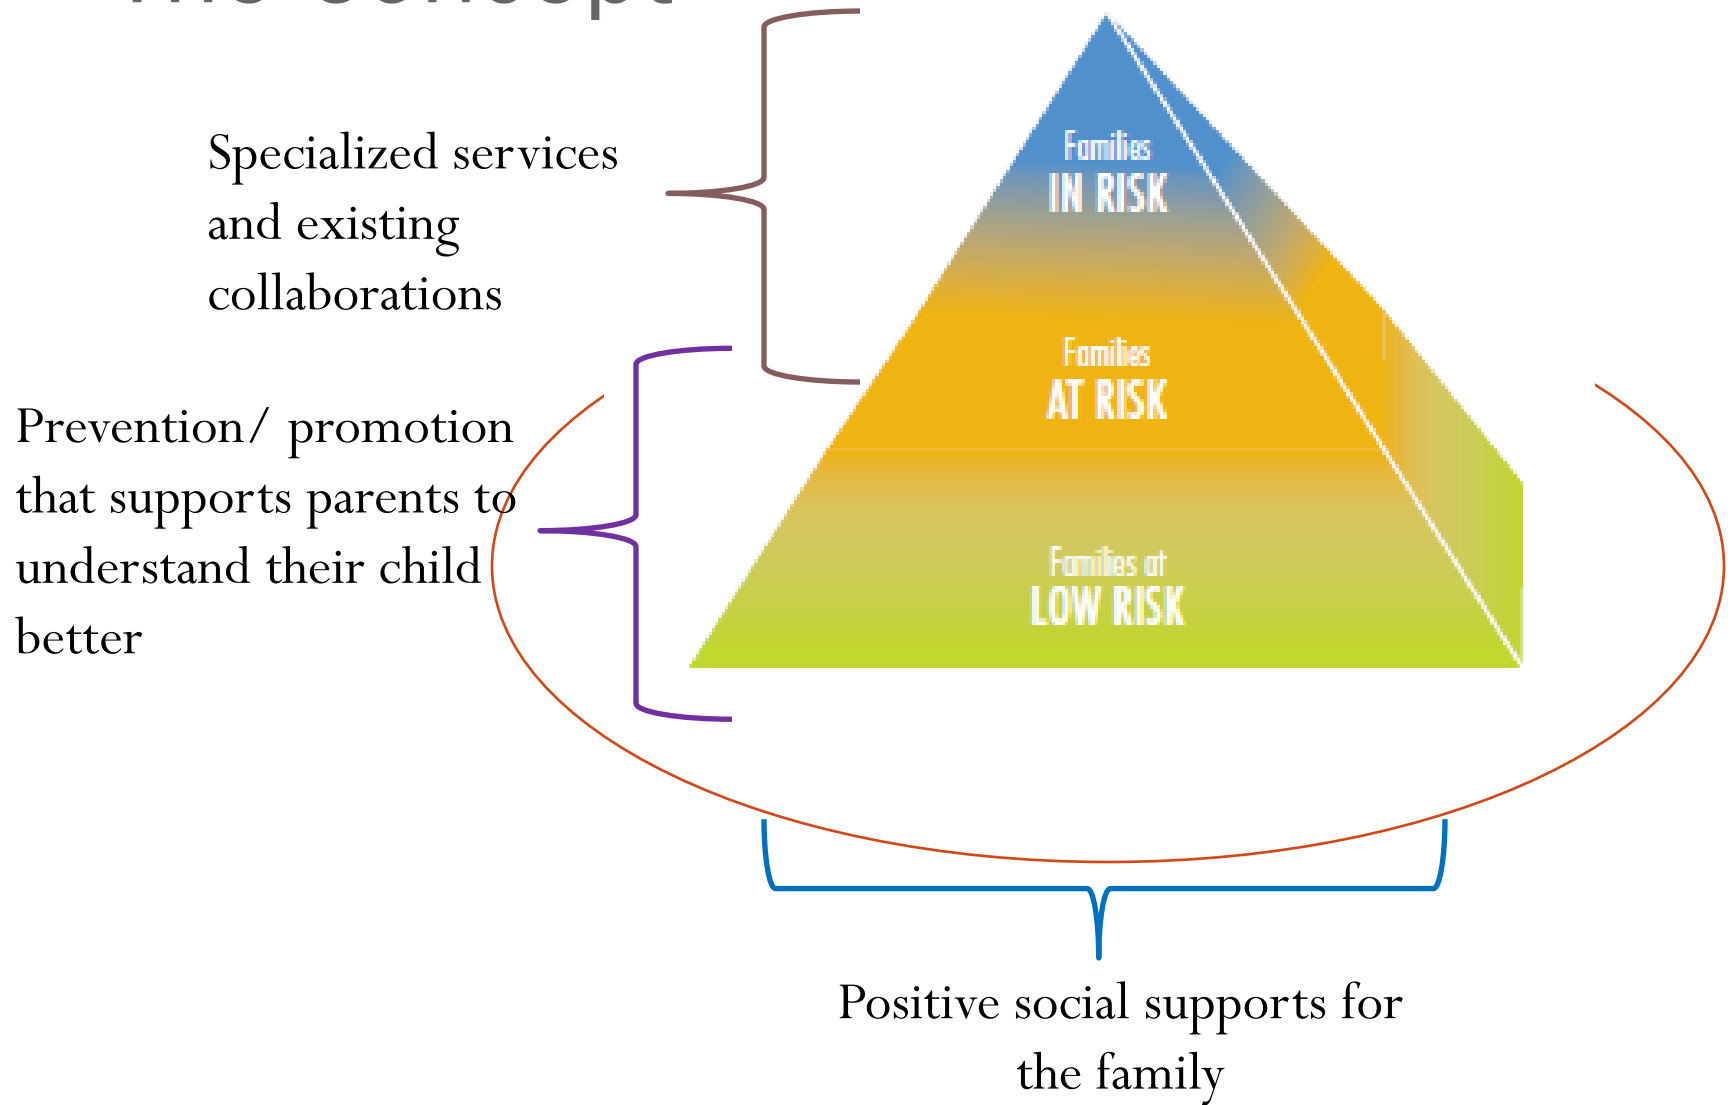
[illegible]

Specialized services and existing collaborations

Families
IN RISK

Families
AT RISK

Families at
LOW RISK

Prevention/ promotion that supports parents to understand their child better

Positive social supports for the family